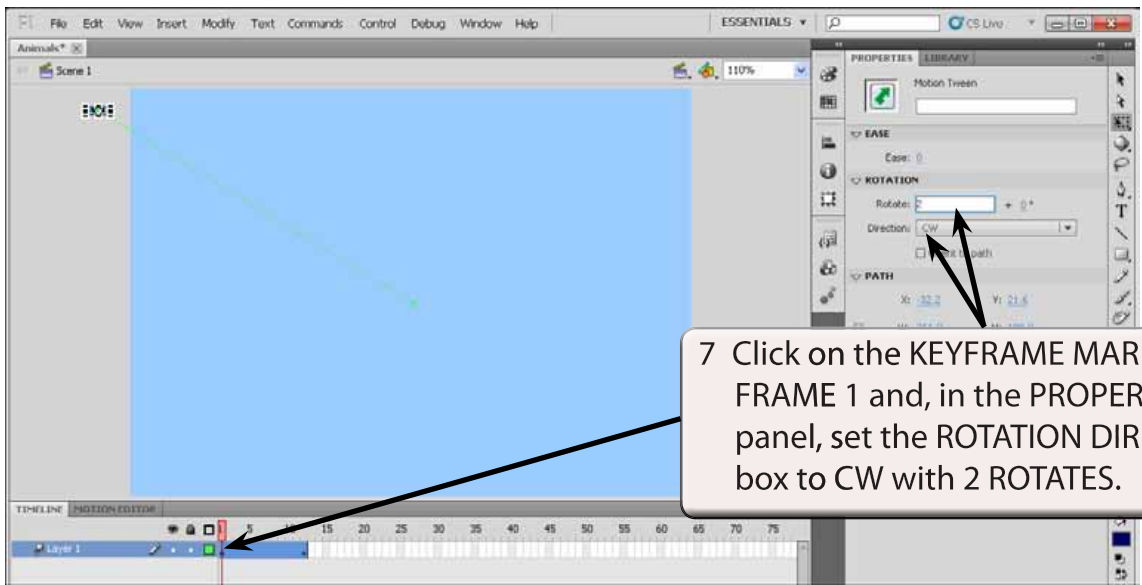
File Edit View Insert Modify Text Commands Control Debug Window Help

ESSENTIALS ▾

CS Live

Animals* ✕

Scene 1

110%

PROPERTIES LIBRARY

Motion Tween

EASE

Ease: 0

ROTATION

Rotate: 2 + 0°

Direction: CW

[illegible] path

PATH

X: -32.2 Y: 21.6

7 Click on the KEYFRAME MAR FRAME 1 and, in the PROPER panel, set the ROTATION DIR box to CW with 2 ROTATES.

TIMELINE MOTION EDITOR

5 10 15 20 25 30 35 40 45 50 55 60 65 70 75

Layer 1